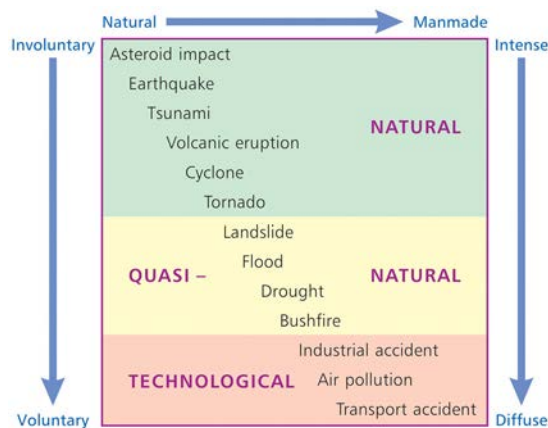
Natural → Manmade

Involuntary

Voluntary

Intense

Diffuse

Asteroid impact
Earthquake
Tsunami
Volcanic eruption
Cyclone
Tornado

NATURAL

Landslide
Flood
Drought
Bushfire

QUASI – NATURAL

Industrial accident
Air pollution
Transport accident

TECHNOLOGICAL